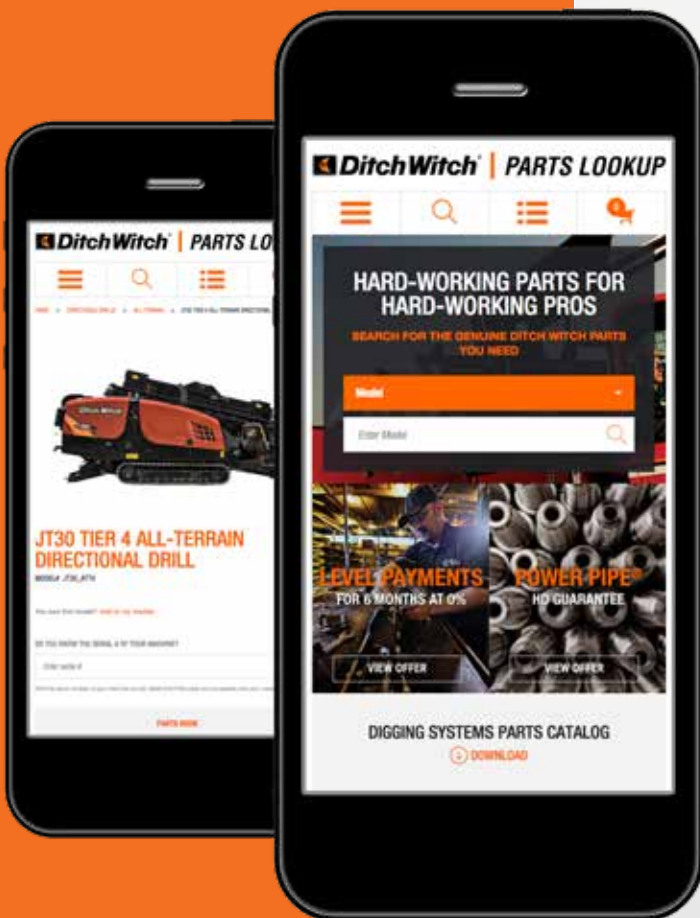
DitchWitch | PARTS LO

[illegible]

JT30 TIER 4 ALL-TERRAIN DIRECTIONAL DRILL

MODEL# JT30_ATV

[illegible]

DO YOU KNOW THE SERIAL # OF YOUR MACHINE?

Enter serial #

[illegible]

PARTS BOOK

DitchWitch | PARTS LOOKUP

0

HARD-WORKING PARTS FOR HARD-WORKING PROS

SEARCH FOR THE GENUINE DITCH WITCH PARTS YOU NEED

Model

Enter Model

LEVEL PAYMENTS
FOR 6 MONTHS AT 0%
VIEW OFFER

POWER PIPE®
HD GUARANTEE
VIEW OFFER

DIGGING SYSTEMS PARTS CATALOG
DOWNLOAD